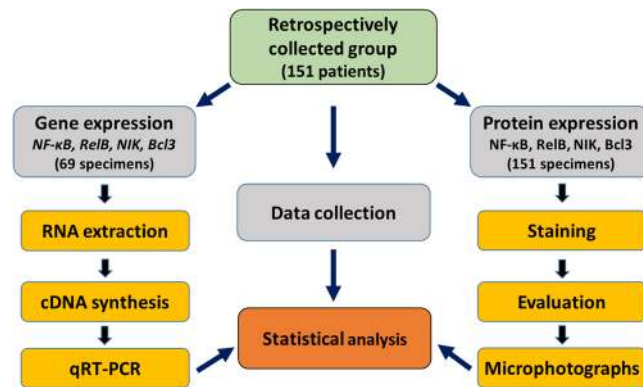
Retrospectively collected group
(151 patients)

Gene expression
NF-κB, RelB, NIK, Bcl3
(69 specimens)

RNA extraction

cDNA synthesis

qRT-PCR

Data collection

Statistical analysis

Protein expression
NF-κB, RelB, NIK, Bcl3
(151 specimens)

Staining

Evaluation

Microphotographs